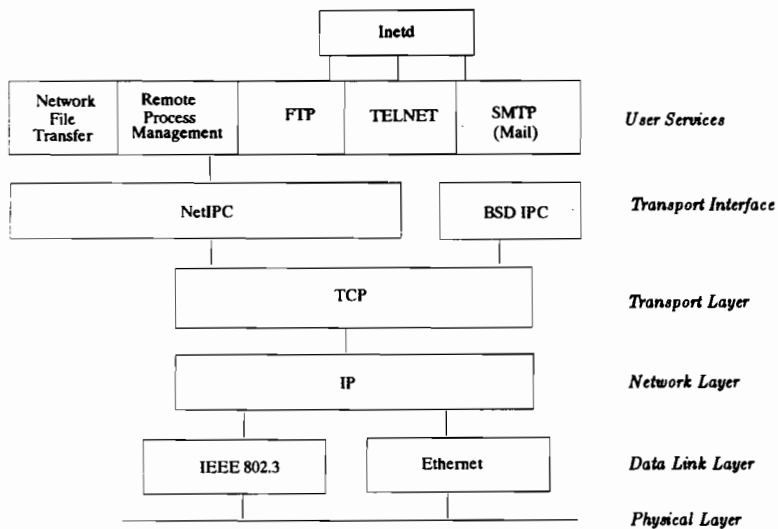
Inetd

Network File Transfer

Remote Process Management

FTP

TELNET

SMTP (Mail)

User Services

NetIPC

BSD IPC

Transport Interface

TCP

Transport Layer

IP

Network Layer

IEEE 802.3

Ethernet

Data Link Layer

Physical Layer